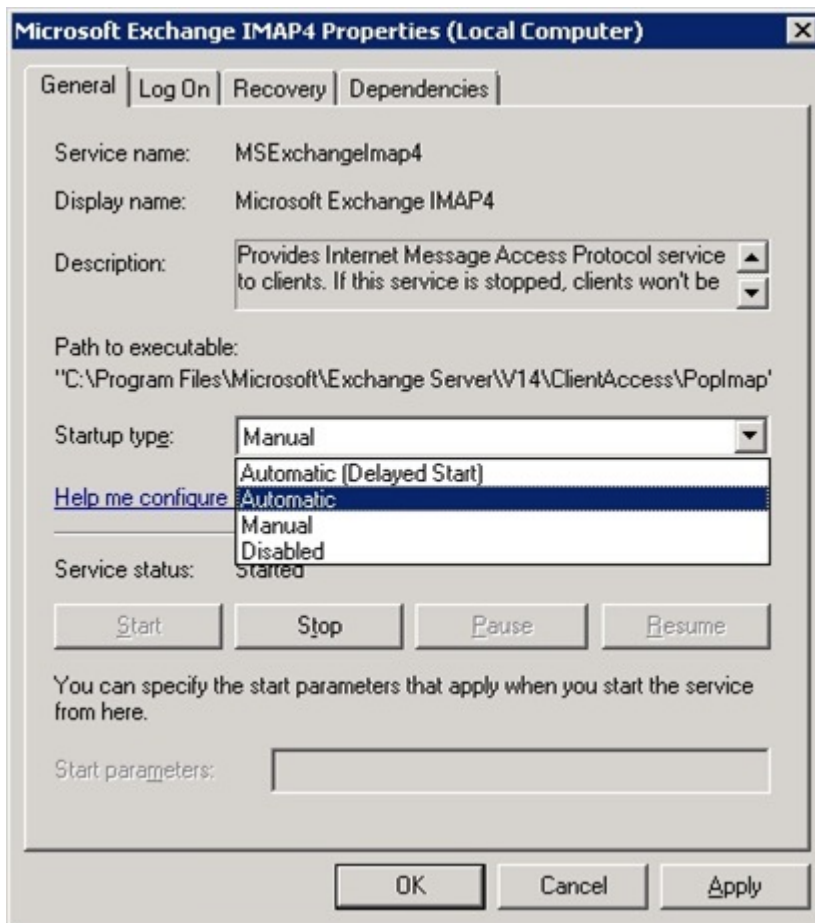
Microsoft Exchange IMAP4 Properties (Local Computer)

General | Log On | Recovery | Dependencies

Service name: MSExchangeImap4

Display name: Microsoft Exchange IMAP4

Description: Provides Internet Message Access Protocol service to clients. If this service is stopped, clients won't be

Path to executable:
"C:\Program Files\Microsoft\Exchange Server\V14\ClientAccess\PopImap'

Startup type: Manual

Automatic (Delayed Start)
Automatic
Manual
Disabled

Help me configure

Service status: Started

Start | Stop | Pause | Resume

You can specify the start parameters that apply when you start the service from here.

Start parameters:

OK | Cancel | Apply